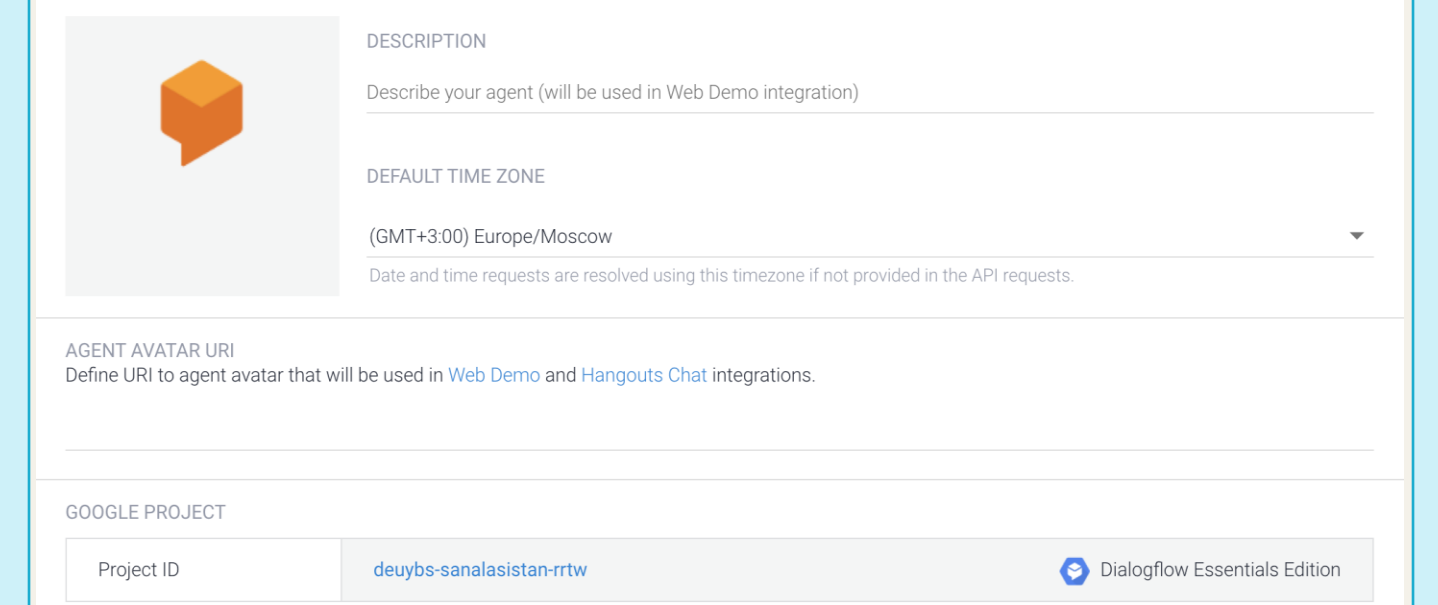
DESCRIPTION

Describe your agent (will be used in Web Demo integration)

DEFAULT TIME ZONE

(GMT+3:00) Europe/Moscow

Date and time requests are resolved using this timezone if not provided in the API requests.

AGENT AVATAR URI

Define URI to agent avatar that will be used in Web Demo and Hangouts Chat integrations.

GOOGLE PROJECT

| Project ID | deuybs-sanalasistan-rrtw | Dialogflow Essentials Edition |
|---|---|---|